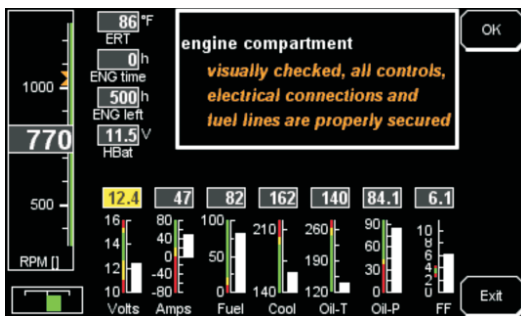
86 °F
ERT
0 h
ENG time
500 h
ENG left
11.5 V
HBat

1000
770
500
RPM []

engine compartment
visually checked, all controls, electrical connections and fuel lines are properly secured

OK

12.4
16
14
12
10
Volts

47
80
40
0
-40
-80
Amps

82
100
50
0
Fuel

162
210
140
Cool

140
260
190
120
Oil-T

84.1
90
60
30
0
Oil-P

6.1
10
8
6
4
2
0
FF

Exit